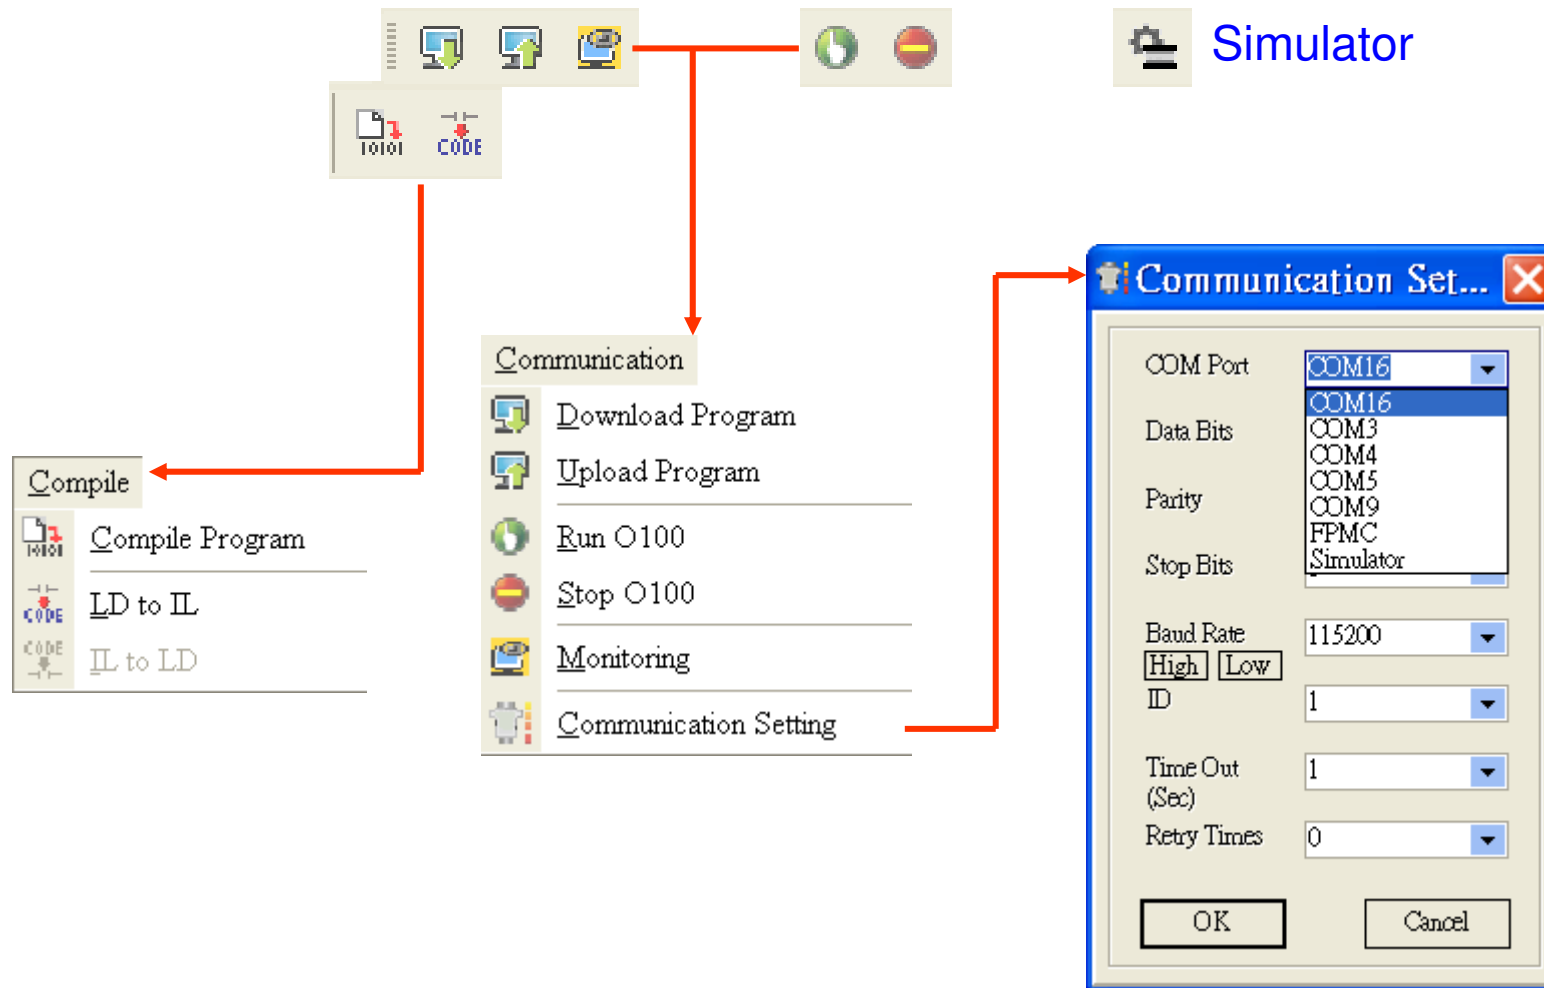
Simulator

CODE

Communication Set...

COM Port
COM16
COM16
COM3
COM4
COM5
COM9
FPMC
Simulator
Data Bits
Parity
Stop Bits
Baud Rate
115200
High
Low
ID
1
Time Out (Sec)
1
Retry Times
0
OK
Cancel

Communication
Download Program
Upload Program
Run O100
Stop O100
Monitoring
Communication Setting

Compile
Compile Program
LD to IL
IL to LD